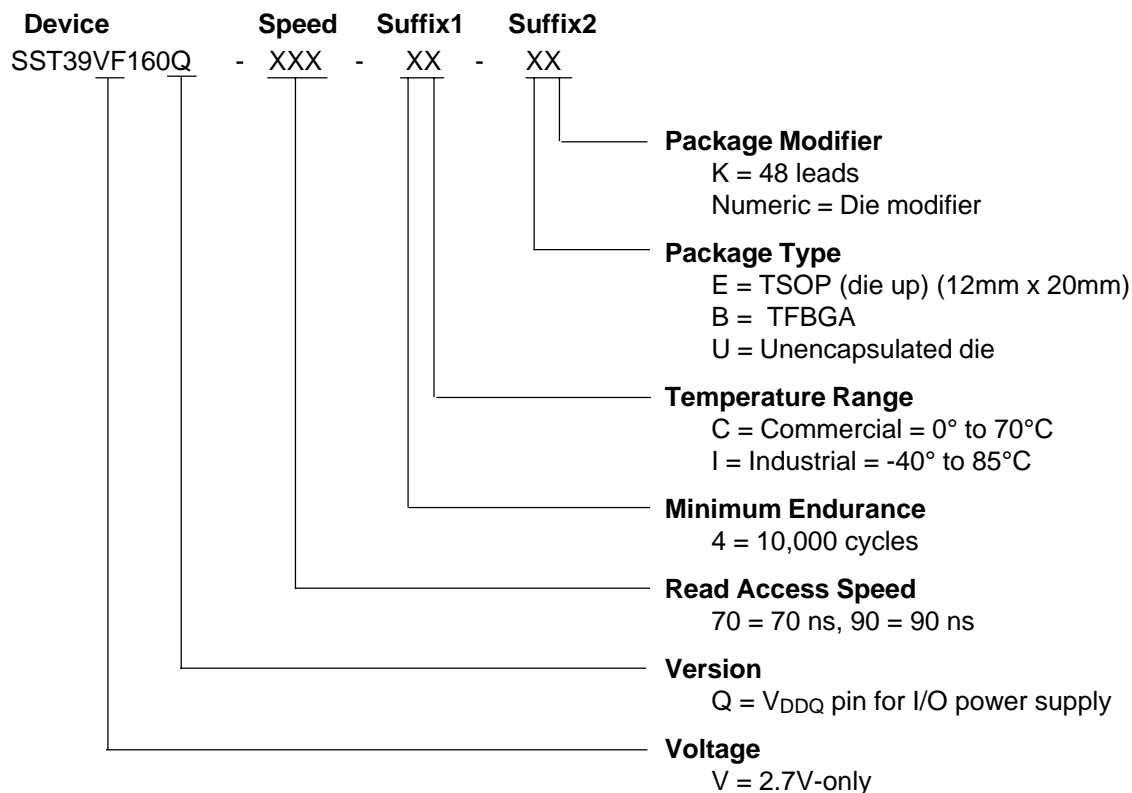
Device Speed Suffix1 Suffix2
SST39VF160Q - XXX - XX - XX

Package Modifier
K = 48 leads
Numeric = Die modifier

Package Type
E = TSOP (die up) (12mm x 20mm)
B = TFBGA
U = Unencapsulated die

Temperature Range
C = Commercial = 0° to 70°C
I = Industrial = -40° to 85°C

Minimum Endurance
4 = 10,000 cycles

Read Access Speed
70 = 70 ns, 90 = 90 ns

Version
Q = $V_{DDQ}$ pin for I/O power supply

Voltage
V = 2.7V-only